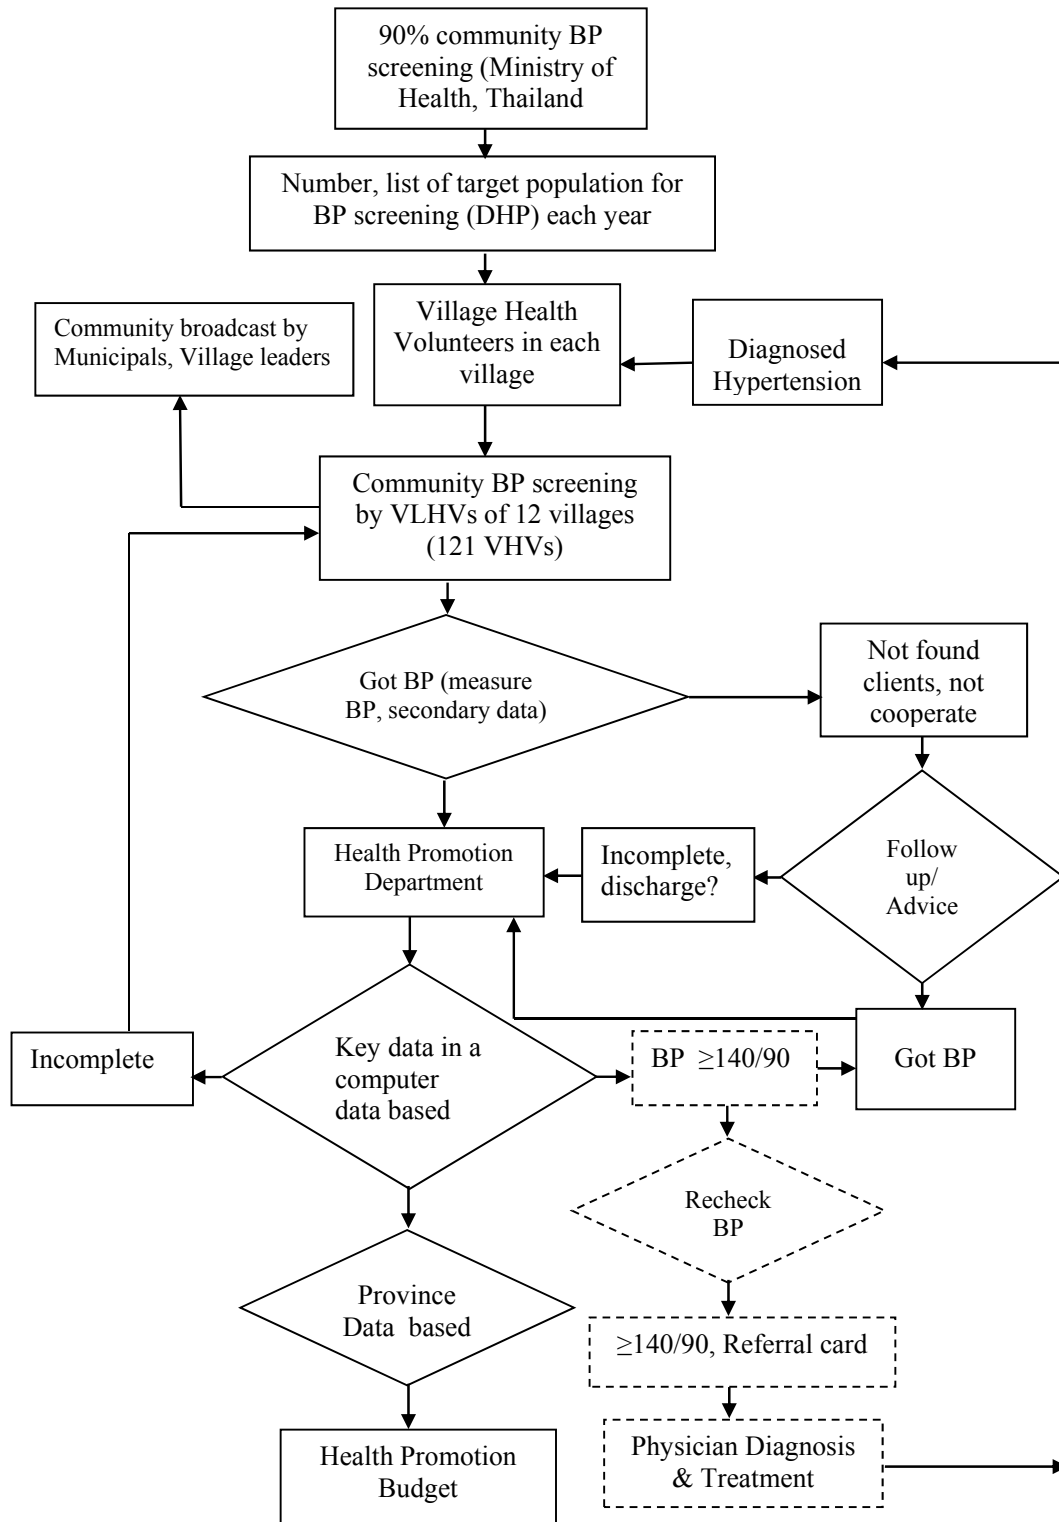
90% community BP screening (Ministry of Health, Thailand

Number, list of target population for BP screening (DHP) each year

Community broadcast by Municipals, Village leaders

Village Health Volunteers in each village

Diagnosed Hypertension

Community BP screening by VLHVs of 12 villages (121 VHVs)

Got BP (measure BP, secondary data)

Not found clients, not cooperate

Health Promotion Department

Incomplete, discharge?

Follow up/ Advice

Incomplete

Key data in a computer data based

BP $\geq$140/90

Got BP

Recheck BP

Province Data based

$\geq$140/90, Referral card

Health Promotion Budget

Physician Diagnosis & Treatment